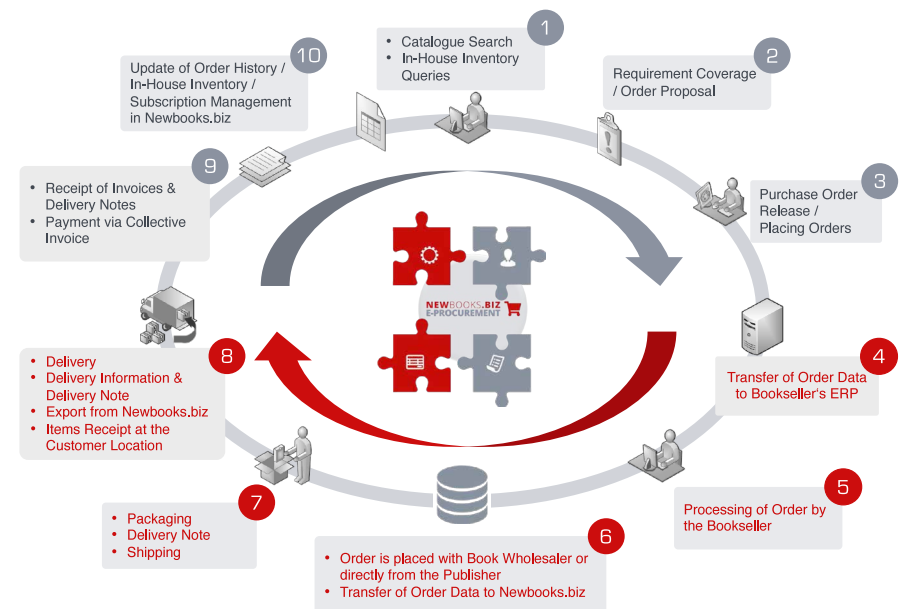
1
- Catalogue Search
- In-House Inventory Queries

2
Requirement Coverage / Order Proposal

3
Purchase Order Release / Placing Orders

4
Transfer of Order Data to Bookseller's ERP

5
Processing of Order by the Bookseller

6
- Order is placed with Book Wholesaler or directly from the Publisher
- Transfer of Order Data to Newbooks.biz

7
- Packaging
- Delivery Note
- Shipping

8
- Delivery
- Delivery Information & Delivery Note
- Export from Newbooks.biz
- Items Receipt at the Customer Location

9
- Receipt of Invoices & Delivery Notes
- Payment via Collective Invoice

10
Update of Order History / In-House Inventory / Subscription Management in Newbooks.biz

NEWBOOKS.BIZ
E-PROCUREMENT